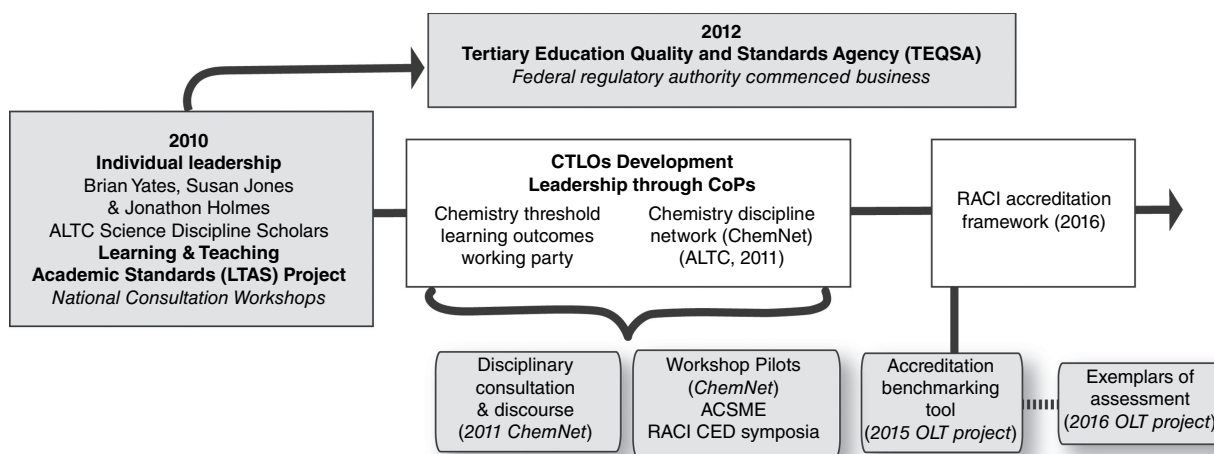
**2012**
**Tertiary Education Quality and Standards Agency (TEQSA)**
*Federal regulatory authority commenced business*

**2010**
**Individual leadership**
Brian Yates, Susan Jones & Jonathon Holmes
ALTC Science Discipline Scholars
**Learning & Teaching Academic Standards (LTAS) Project**
*National Consultation Workshops*

**CTLOs Development**
**Leadership through CoPs**
Chemistry threshold learning outcomes working party
Chemistry discipline network (ChemNet) (ALTC, 2011)

RACI accreditation framework (2016)

Disciplinary consultation & discourse (*2011 ChemNet*)

Workshop Pilots (*ChemNet*) ACSME RACI CED symposia

Accreditation benchmarking tool (*2015 OLT project*)

Exemplars of assessment (*2016 OLT project*)